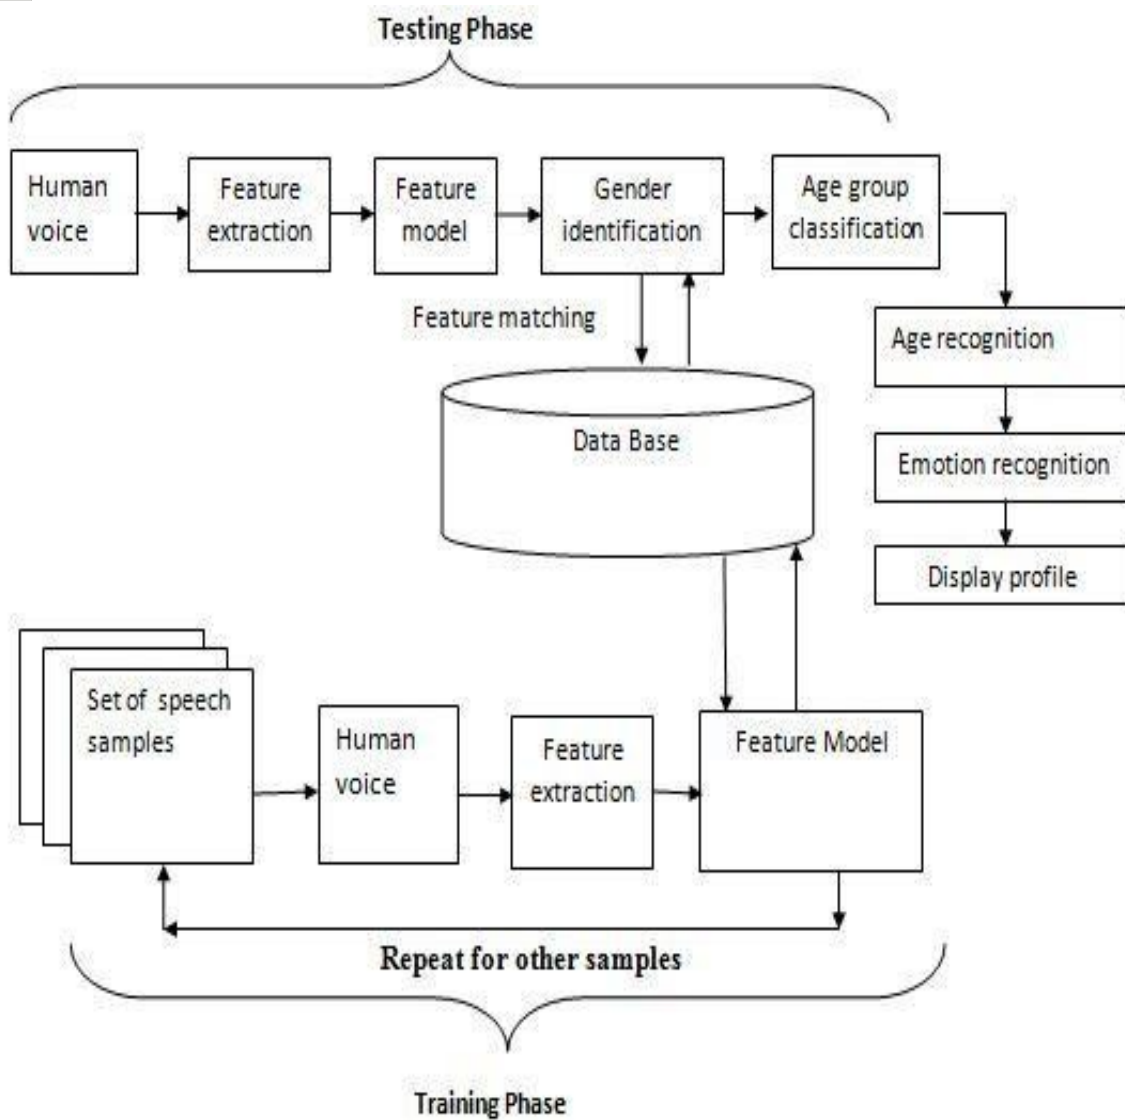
Testing Phase

Human voice

Feature extraction

Feature model

Gender identification

Age group classification

Feature matching

Age recognition

Data Base

Emotion recognition

Display profile

Set of speech samples

Human voice

Feature extraction

Feature Model

Repeat for other samples

Training Phase